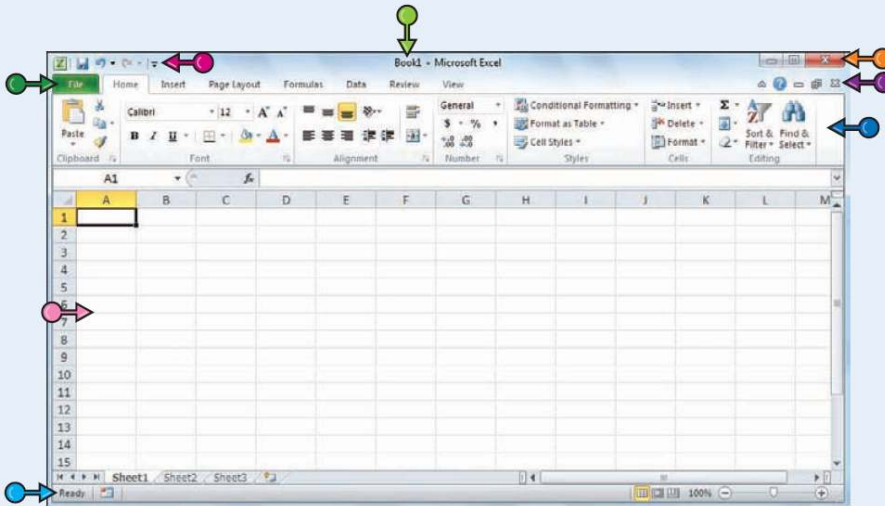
Book1 - Microsoft Excel

File Home Insert Page Layout Formulas Data Review View

Paste

Clipboard

Calibri 12 A A

B I U

Font

Alignment

General

$ % ,

.00 .00

Number

Conditional Formatting

Format as Table

Cell Styles

Styles

Insert

Delete

Format

Cells

Σ

Sort & Filter

Find & Select

Editing

A1

fx

| | A | B | C | D | E | F | G | H | I | J | K | L | M |
|---|---|---|---|---|---|---|---|---|---|---|---|---|---|
| 1 | | | | | | | | | | | | | |
| 2 | | | | | | | | | | | | | |
| 3 | | | | | | | | | | | | | |
| 4 | | | | | | | | | | | | | |
| 5 | | | | | | | | | | | | | |
| 6 | | | | | | | | | | | | | |
| 7 | | | | | | | | | | | | | |
| 8 | | | | | | | | | | | | | |
| 9 | | | | | | | | | | | | | |
| 10 | | | | | | | | | | | | | |
| 11 | | | | | | | | | | | | | |
| 12 | | | | | | | | | | | | | |
| 13 | | | | | | | | | | | | | |
| 14 | | | | | | | | | | | | | |
| 15 | | | | | | | | | | | | | |

Sheet1 Sheet2 Sheet3

Ready

100%